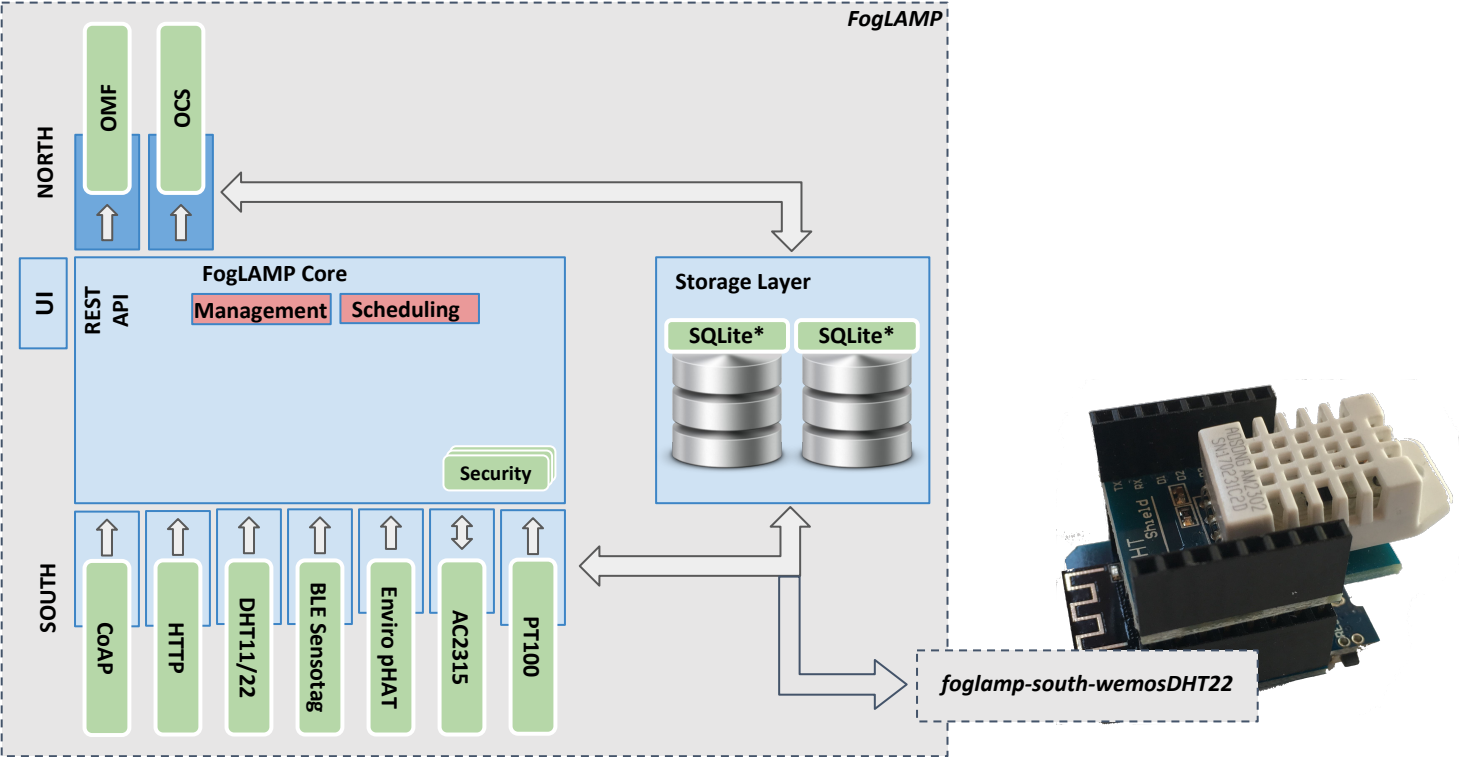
FogLAMP

NORTH

OMF

OCS

UI

REST API

FogLAMP Core

Management

Scheduling

Security

Storage Layer

SQLite*

SQLite*

SOUTH

CoAP

HTTP

DHT11/22

BLE Sensotag

Enviro pHAT

AC2315

PT100

foglamp-south-wemosDHT22

AOSONG AM2302

HT Shield

TX RX D1 D2